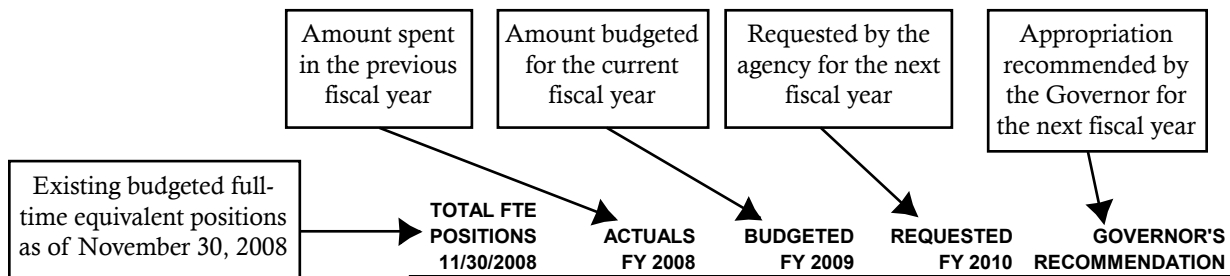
Amount spent in the previous fiscal year

Amount budgeted for the current fiscal year

Requested by the agency for the next fiscal year

Appropriation recommended by the Governor for the next fiscal year

Existing budgeted full-time equivalent positions as of November 30, 2008

| TOTAL FTE POSITIONS 11/30/2008 | ACTUALS FY 2008 | BUDGETED FY 2009 | REQUESTED FY 2010 | GOVERNOR'S RECOMMENDATION |
|---|---|---|---|---|